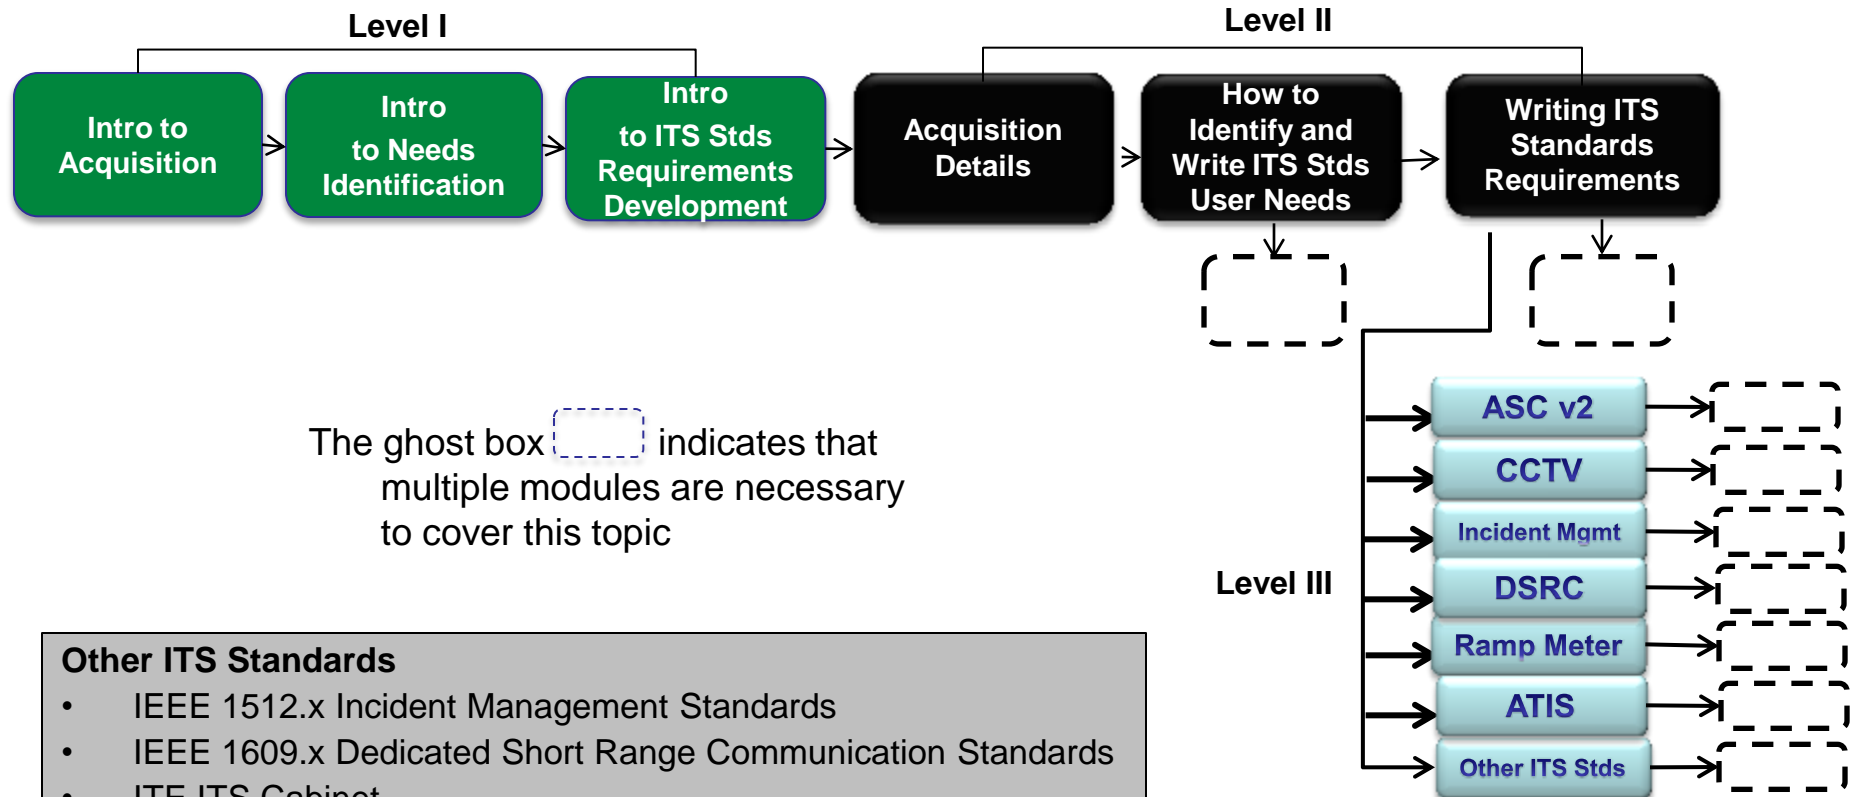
Level I

Level II

Intro to Acquisition

Intro to Needs Identification

Intro to ITS Stds Requirements Development

Acquisition Details

How to Identify and Write ITS Stds User Needs

Writing ITS Standards Requirements

The ghost box indicates that multiple modules are necessary to cover this topic

Level III

ASC v2

CCTV

Incident Mgmt

DSRC

Ramp Meter

ATIS

Other ITS Stds

Other ITS Standards
• IEEE 1512.x Incident Management Standards
• IEEE 1609.x Dedicated Short Range Communication Standards
• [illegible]